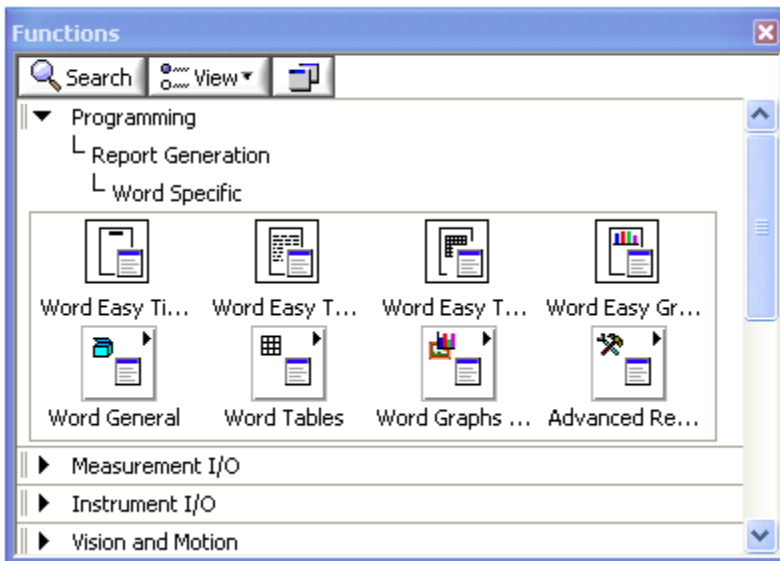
Functions

Search View

Programming
Report Generation
Word Specific

Word Easy Ti... Word Easy T... Word Easy T... Word Easy Gr...

Word General Word Tables Word Graphs ... Advanced Re...

Measurement I/O

Instrument I/O

Vision and Motion